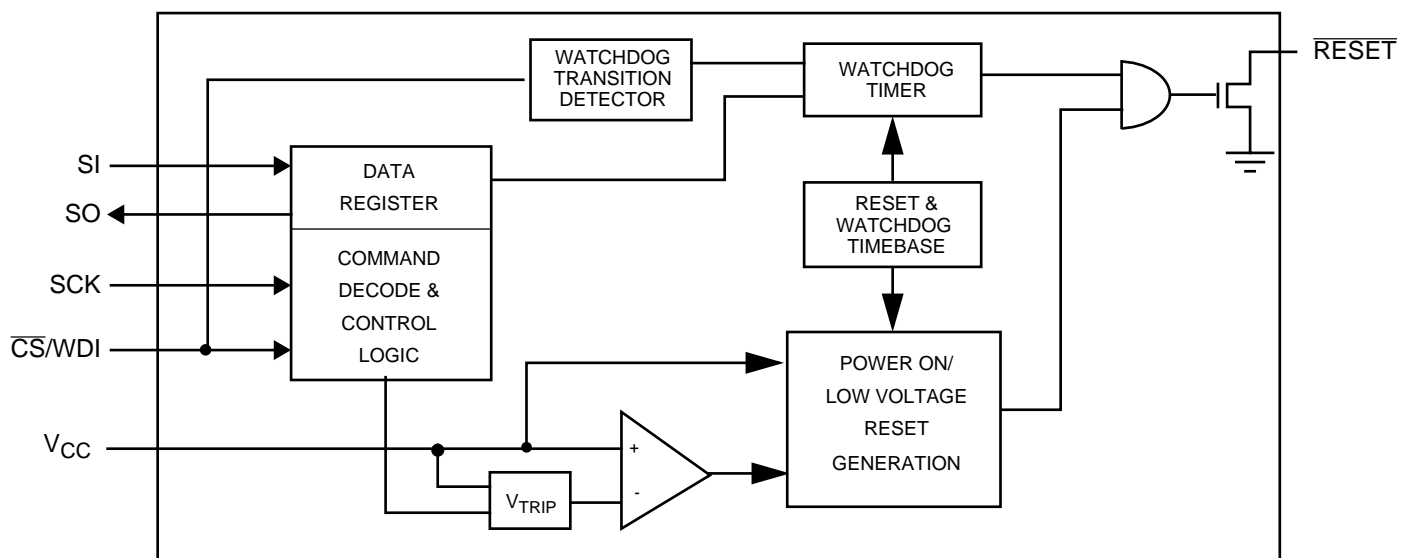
WATCHDOG TRANSITION DETECTOR

WATCHDOG TIMER

$\overline{RESET}$

SI

SO

SCK

$\overline{CS}$/WDI

DATA REGISTER

COMMAND DECODE & CONTROL LOGIC

RESET & WATCHDOG TIMEBASE

POWER ON/ LOW VOLTAGE RESET GENERATION

$V_{CC}$

+

-

$V_{TRIP}$